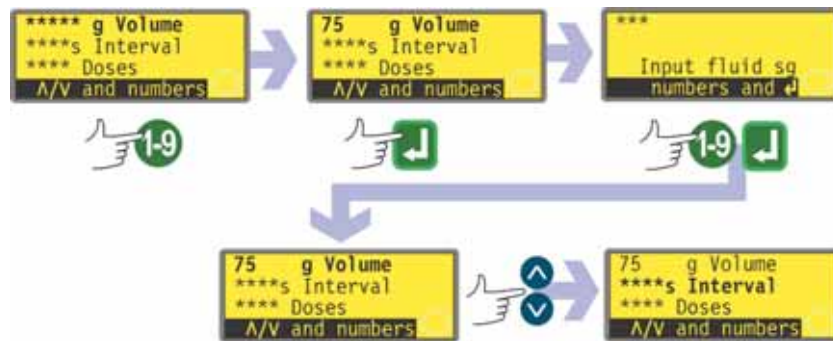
***** g Volume
****s Interval
**** Doses
Λ/V and numbers

1-9

75 g Volume
****s Interval
**** Doses
Λ/V and numbers

***
Input fluid sg
numbers and ↵

1-9

75 g Volume
****s Interval
**** Doses
Λ/V and numbers

75 g Volume
****s Interval
**** Doses
Λ/V and numbers